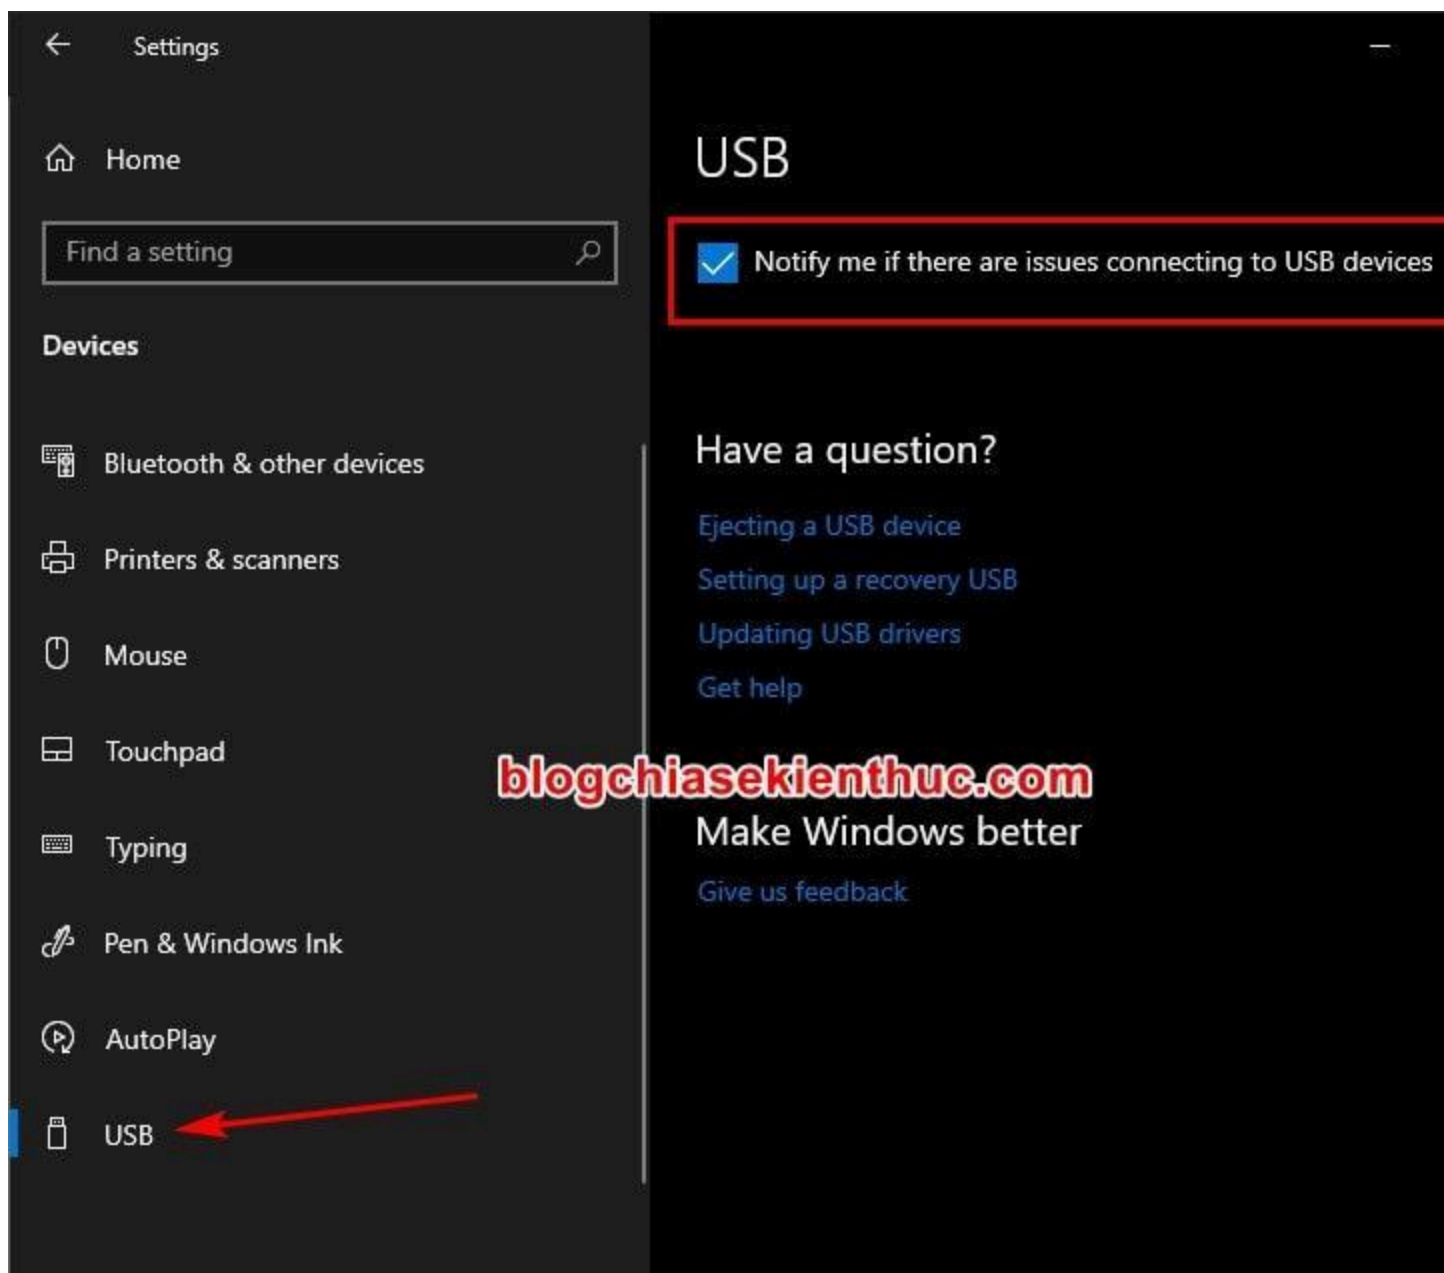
Settings

Home

Find a setting

Devices

Bluetooth & other devices

Printers & scanners

Mouse

Touchpad

Typing

Pen & Windows Ink

AutoPlay

USB

USB

Notify me if there are issues connecting to USB devices

Have a question?

Ejecting a USB device

Setting up a recovery USB

Updating USB drivers

Get help

blogchiasekienthuc.com

Make Windows better

Give us feedback